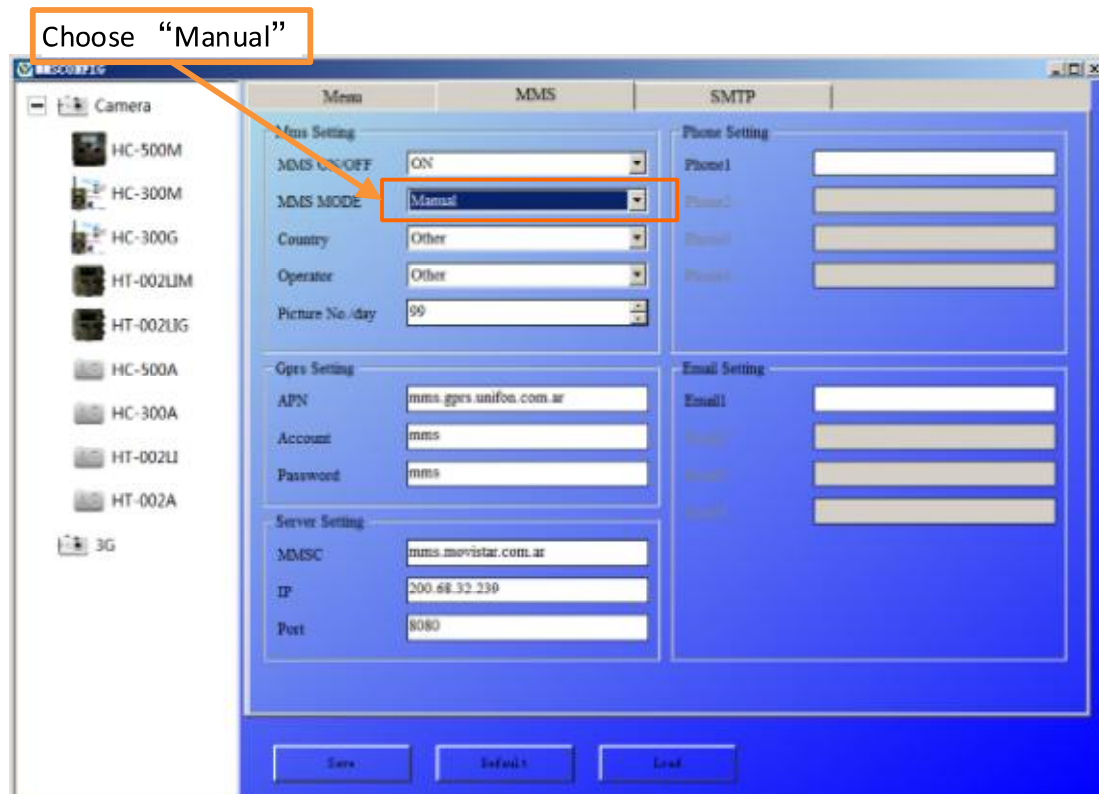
Choose “Manual”

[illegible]

Camera
HC-500M
HC-300M
HC-300G
HT-002LIM
HT-002LIG
HC-500A
HC-300A
HT-002LI
HT-002A
3G

Menu
MMS
SMTP

Mms Setting
MMS ON/OFF ON
MMS MODE Manual
Country Other
Operator Other
Picture No./day 99

Phone Setting
Phone1
Phone2
Phone3
Phone4

Gprs Setting
APN mms.gprs.unifon.com.ar
Account mms
Password mms

Email Setting
Email1
Email2
Email3
Email4

Server Setting
MMSC mms.movistar.com.ar
IP 200.68.32.239
Port 8080

Save
Default
Load